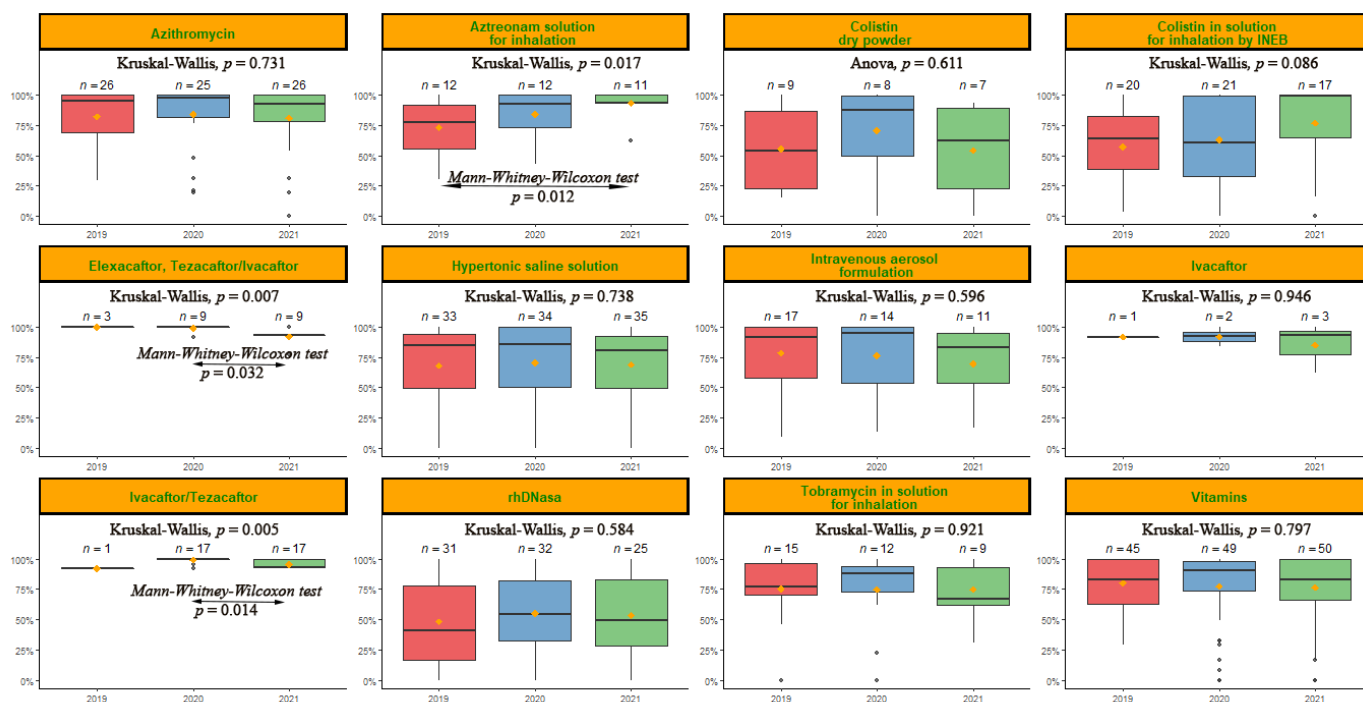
Azithromycin

Kruskal-Wallis, $p = 0.731$

$n = 26$ $n = 25$ $n = 26$

100% 75% 50% 25% 0%

2019 2020 2021

Aztreonam solution for inhalation

Kruskal-Wallis, $p = 0.017$

$n = 12$ $n = 12$ $n = 11$

100% 75% 50% 25% 0%

Mann-Whitney-Wilcoxon test
$p = 0.012$

2019 2020 2021

Colistin dry powder

Anova, $p = 0.611$

$n = 9$ $n = 8$ $n = 7$

100% 75% 50% 25% 0%

2019 2020 2021

Colistin in solution for inhalation by INEB

Kruskal-Wallis, $p = 0.086$

$n = 20$ $n = 21$ $n = 17$

100% 75% 50% 25% 0%

2019 2020 2021

Elexacaftor, Tezacaftor/Ivacaftor

Kruskal-Wallis, $p = 0.007$

$n = 3$ $n = 9$ $n = 9$

100% 75% 50% 25% 0%

Mann-Whitney-Wilcoxon test
$p = 0.032$

2019 2020 2021

Hypertonic saline solution

Kruskal-Wallis, $p = 0.738$

$n = 33$ $n = 34$ $n = 35$

100% 75% 50% 25% 0%

2019 2020 2021

Intravenous aerosol formulation

Kruskal-Wallis, $p = 0.596$

$n = 17$ $n = 14$ $n = 11$

100% 75% 50% 25% 0%

2019 2020 2021

Ivacaftor

Kruskal-Wallis, $p = 0.946$

$n = 1$ $n = 2$ $n = 3$

100% 75% 50% 25% 0%

2019 2020 2021

Ivacaftor/Tezacaftor

Kruskal-Wallis, $p = 0.005$

$n = 1$ $n = 17$ $n = 17$

100% 75% 50% 25% 0%

Mann-Whitney-Wilcoxon test
$p = 0.014$

2019 2020 2021

rhDNasa

Kruskal-Wallis, $p = 0.584$

$n = 31$ $n = 32$ $n = 25$

100% 75% 50% 25% 0%

2019 2020 2021

Tobramycin in solution for inhalation

Kruskal-Wallis, $p = 0.921$

$n = 15$ $n = 12$ $n = 9$

100% 75% 50% 25% 0%

2019 2020 2021

Vitamins

Kruskal-Wallis, $p = 0.797$

$n = 45$ $n = 49$ $n = 50$

100% 75% 50% 25% 0%

2019 2020 2021